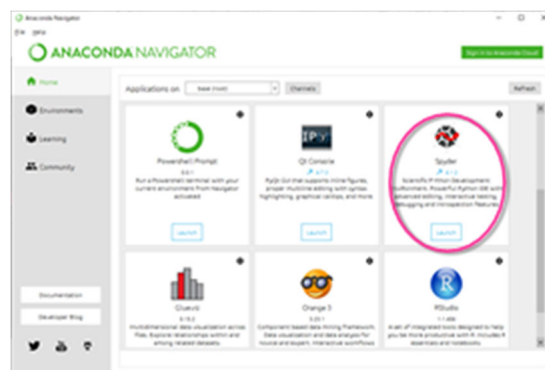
Anaconda Navigator
File Help
ANACONDA NAVIGATOR
Sign in to Anaconda Cloud

Home
Environments
Learning
Community

Applications on base (root) Channels Refresh

Powershell Prompt
0.0.1
Run a Powershell terminal with your current environment from Navigator activated
Launch

Qt Console
4.7.0
PyQt GUI that supports inline figures, proper multiline editing with syntax highlighting, graphical calltips, and more
Launch

Spyder
4.1.0
Scientific PYthon Development EnviRonment. Powerful Python IDE with advanced editing, interactive testing, debugging and introspection features
Launch

Glueviz
0.15.2
Multidimensional data visualization across files. Explore relationships within and among related datasets.

Orange 3
3.23.1
Component based data mining Framework. Data visualization and data analysis for novice and expert. Interactive workflows

RStudio
1.1.456
A set of integrated tools designed to help you be more productive with R. Includes R essentials and notebooks.

Documentation
Developer Blog